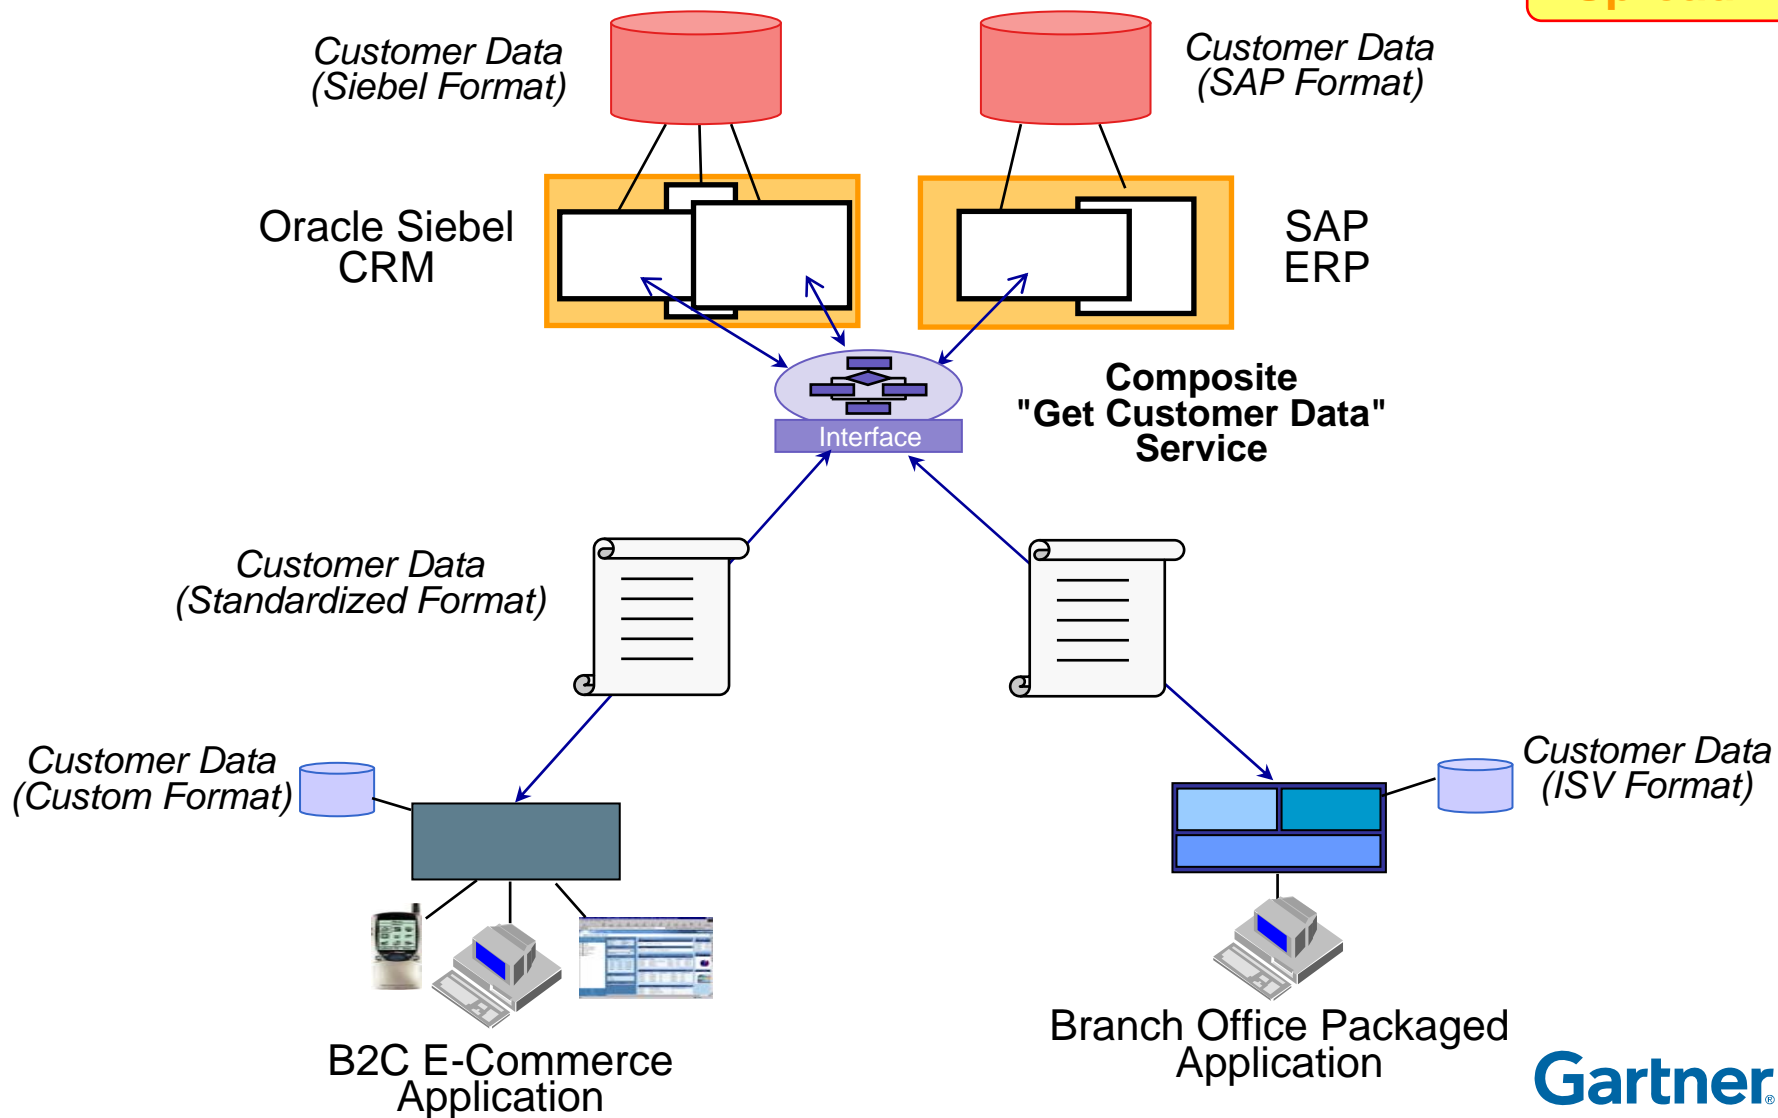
Customer Data
(Siebel Format)

Customer Data
(SAP Format)

Oracle Siebel
CRM

SAP
ERP

Interface

Composite
"Get Customer Data"
Service

Customer Data
(Standardized Format)

Customer Data
(Custom Format)

Customer Data
(ISV Format)

B2C E-Commerce
Application

Branch Office Packaged
Application

Gartner